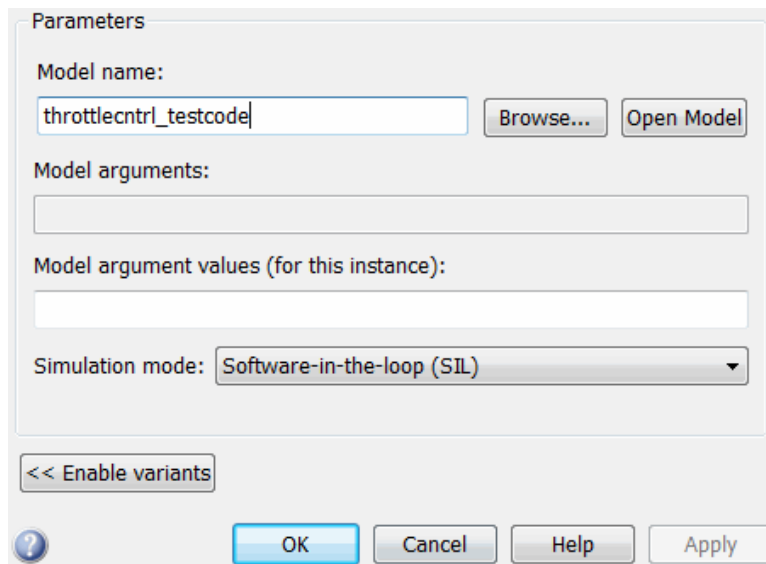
Parameters

Model name:

throttlecntrl_testcode

Browse...

Open Model

Model arguments:

Model argument values (for this instance):

Simulation mode: Software-in-the-loop (SIL)

<< Enable variants

OK

Cancel

Help

Apply